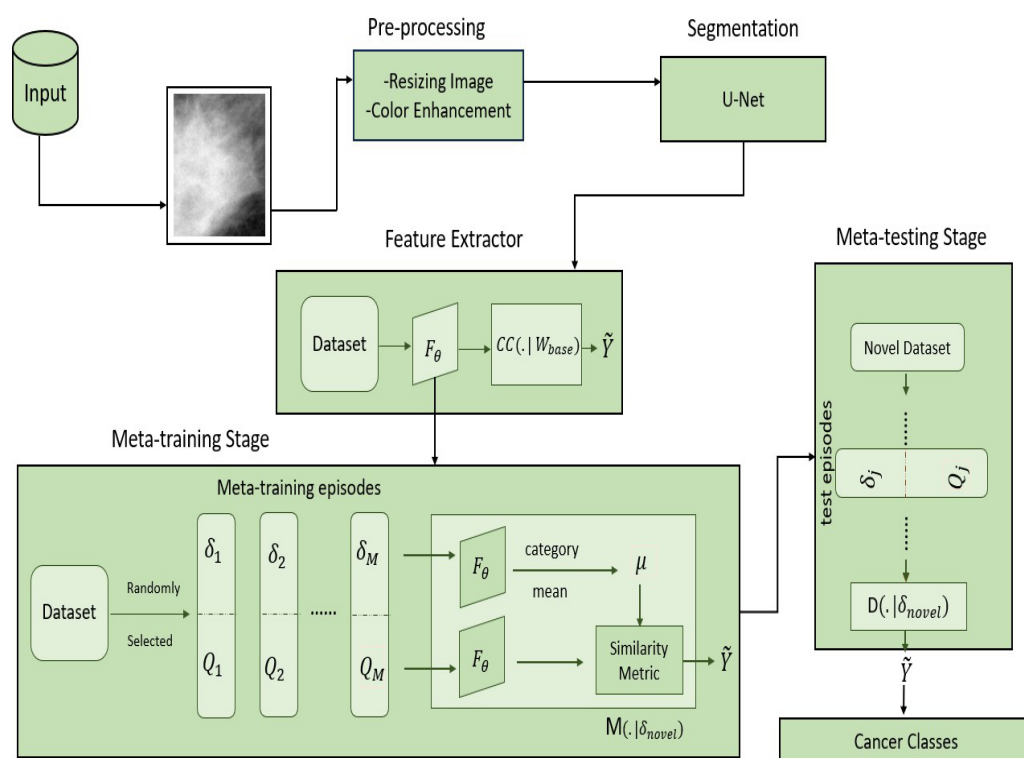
Input

Pre-processing

-Resizing Image
-Color Enhancement

Segmentation

U-Net

Feature Extractor

Dataset

$F_\theta$

$CC(.|W_{base})$

$\tilde{Y}$

Meta-testing Stage

Novel Dataset

test episodes

$\delta_j$

$Q_j$

$D(.|\delta_{novel})$

$\tilde{Y}$

Cancer Classes

Meta-training Stage

Meta-training episodes

Dataset

Randomly

Selected

$\delta_1$

$Q_1$

$\delta_2$

$Q_2$

......

$\delta_M$

$Q_M$

$F_\theta$

category

mean

$\mu$

$F_\theta$

Similarity Metric

$\tilde{Y}$

$M(.|\delta_{novel})$